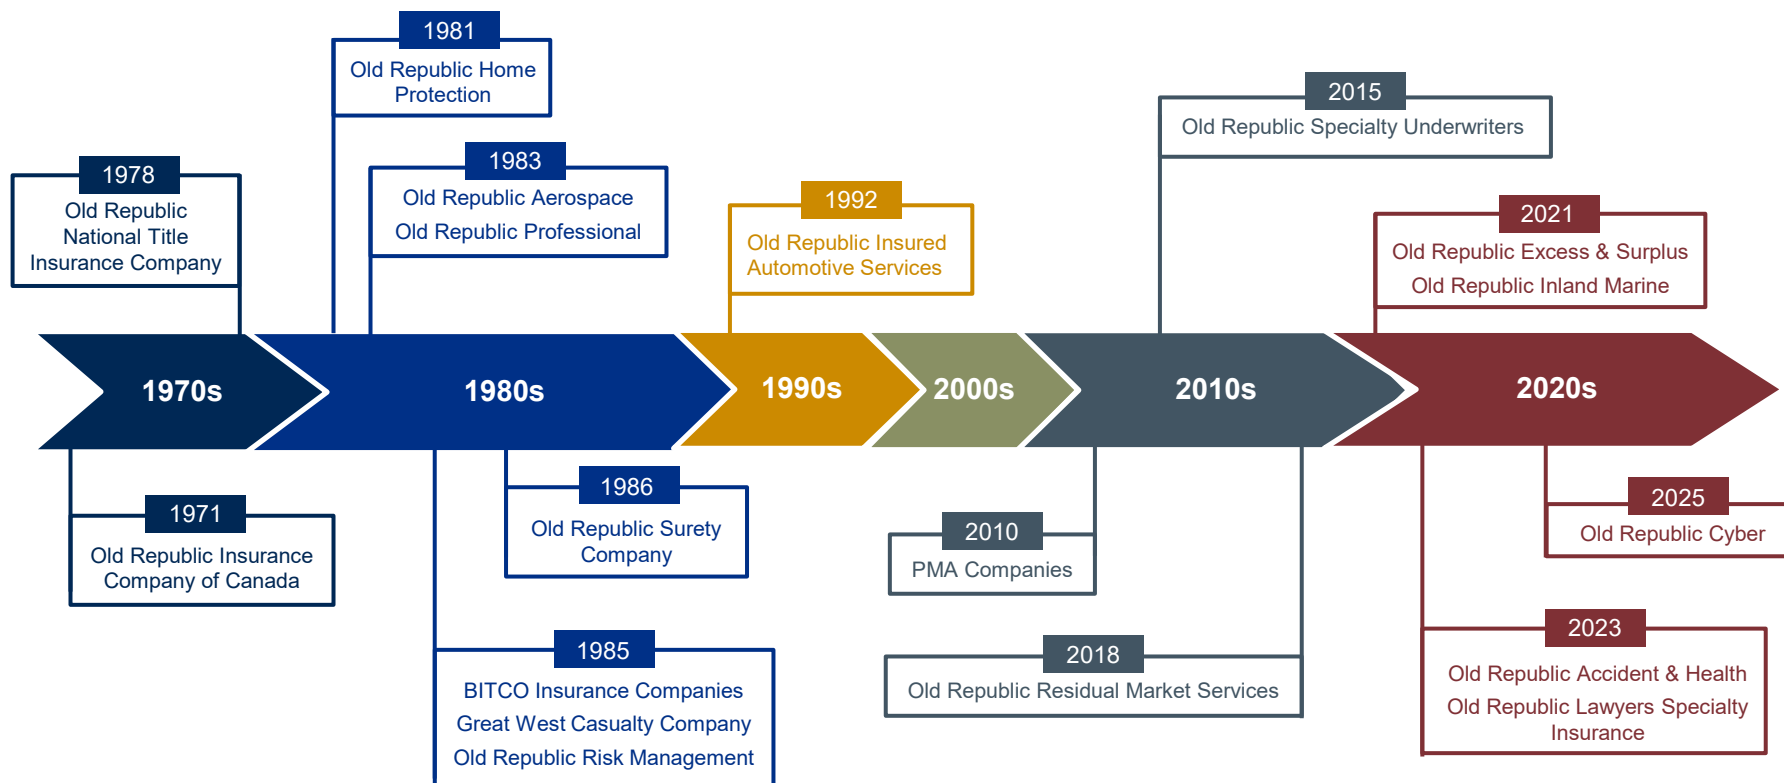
1981
Old Republic Home Protection

1978
Old Republic National Title Insurance Company

1983
Old Republic Aerospace
Old Republic Professional

1992
Old Republic Insured Automotive Services

2015
Old Republic Specialty Underwriters

2021
Old Republic Excess & Surplus
Old Republic Inland Marine

1970s

1980s

1990s

2000s

2010s

2020s

1971
Old Republic Insurance Company of Canada

1986
Old Republic Surety Company

1985
BITCO Insurance Companies
Great West Casualty Company
Old Republic Risk Management

2010
PMA Companies

2018
Old Republic Residual Market Services

2025
Old Republic Cyber

2023
Old Republic Accident & Health
Old Republic Lawyers Specialty Insurance